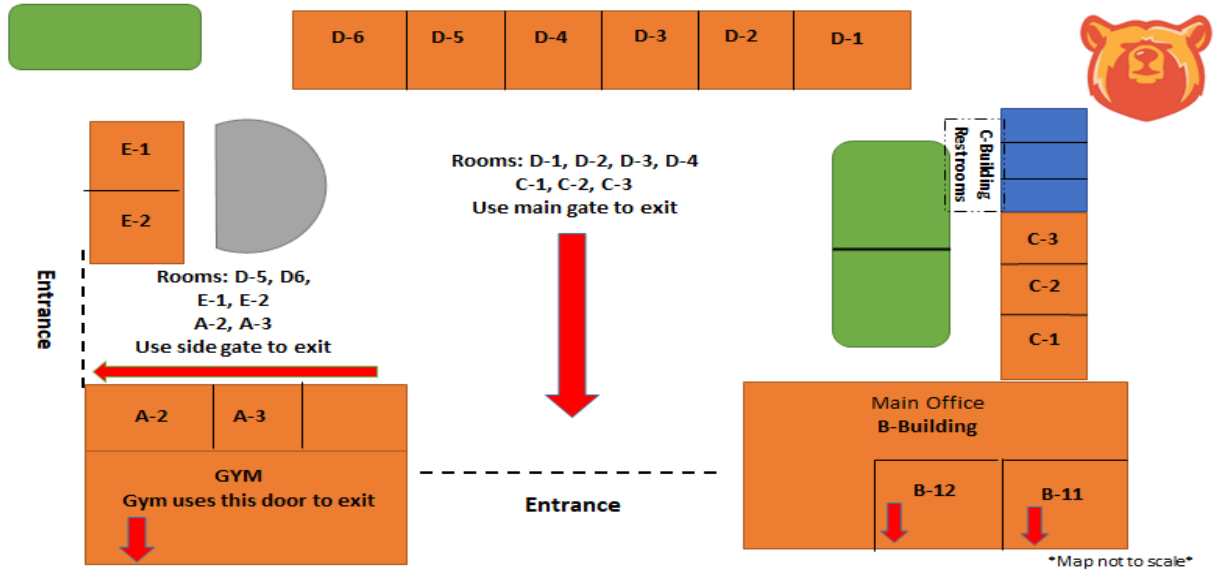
D-6 D-5 D-4 D-3 D-2 D-1

E-1

E-2

Rooms: D-1, D-2, D-3, D-4
C-1, C-2, C-3
Use main gate to exit

C-Building Restrooms

C-3

C-2

C-1

Entrance

Rooms: D-5, D6,
E-1, E-2
A-2, A-3
Use side gate to exit

A-2 A-3

GYM
Gym uses this door to exit

Entrance

Main Office
B-Building

B-12 B-11

*Map not to scale*